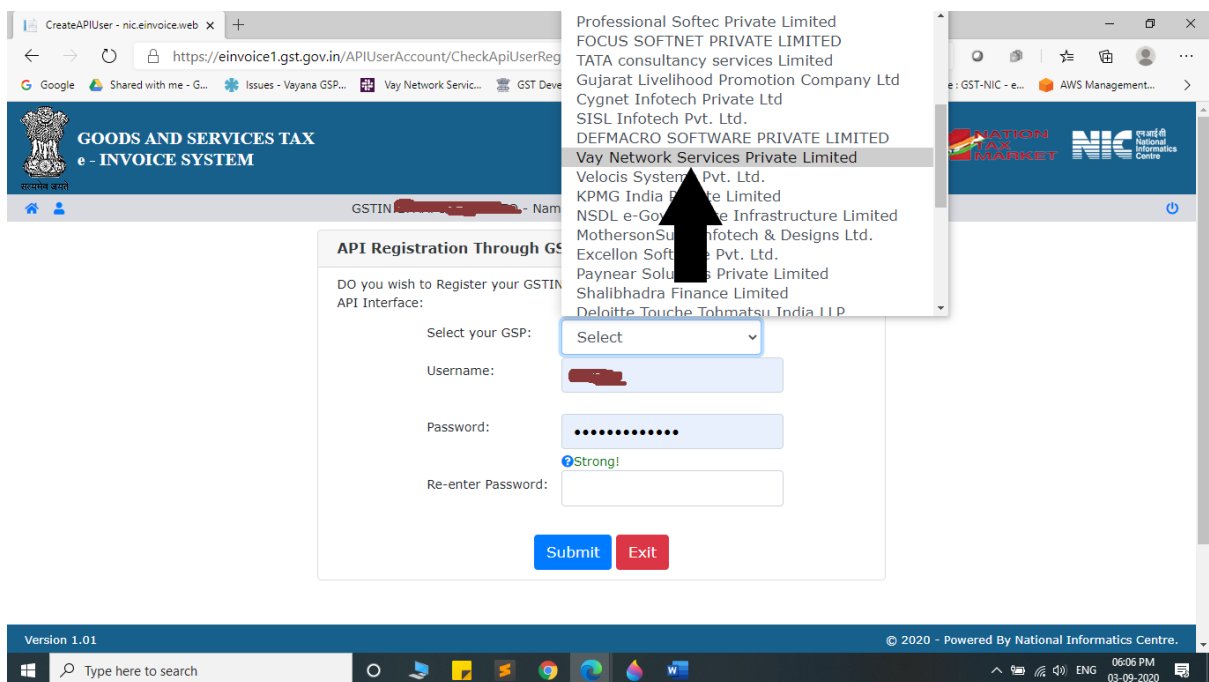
CreateAPIUser - nic.einvoice.web ×

https://einvoice1.gst.gov.in/APIUserAccount/CheckApiUserReg

Google Shared with me - G... Issues - Vayana GSP... Vay Network Servic... GST Deve e: GST-NIC - e... AWS Management...

सत्यमेव जयते
GOODS AND SERVICES TAX
e - INVOICE SYSTEM

NATION TAX MARKET NIC एनआईसी National Informatics Centre

GSTIN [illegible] - Nam

API Registration Through GS

DO you wish to Register your GSTIN API Interface:

Professional Softec Private Limited
FOCUS SOFTNET PRIVATE LIMITED
TATA consultancy services Limited
Gujarat Livelihood Promotion Company Ltd
Cygnet Infotech Private Ltd
SISL Infotech Pvt. Ltd.
DEFMACRO SOFTWARE PRIVATE LIMITED
Vay Network Services Private Limited
Velocis System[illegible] Pvt. Ltd.
KPMG India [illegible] Limited
NSDL e-Gov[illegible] Infrastructure Limited
MothersonSu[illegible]nfotech & Designs Ltd.
Excellon Soft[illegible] Pvt. Ltd.
Paynear Solu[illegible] Private Limited
Shalibhadra Finance Limited
Deloitte Touche Tohmatsu India LLP

Select your GSP: Select

Username: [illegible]

Password: •••••••••••••

Strong!

Re-enter Password:

Submit Exit

Version 1.01

© 2020 - Powered By National Informatics Centre.

Type here to search

ENG 06:06 PM 03-09-2020